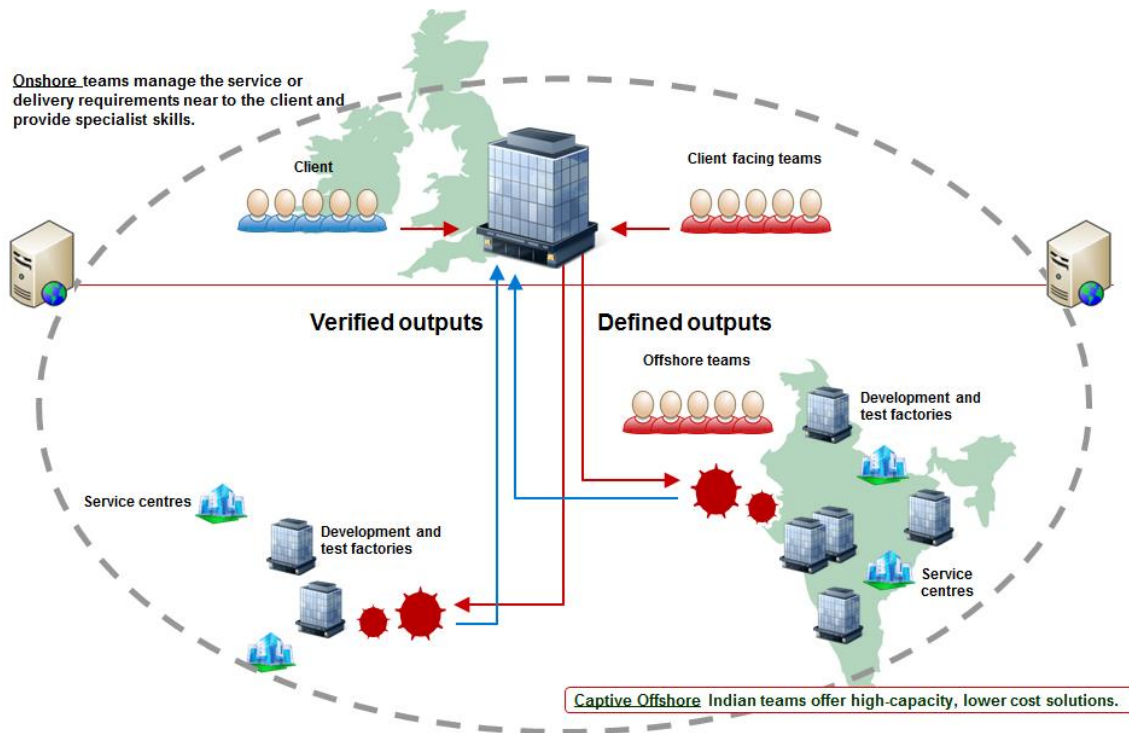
Onshore teams manage the service or delivery requirements near to the client and provide specialist skills.

Client

Client facing teams

Verified outputs

Defined outputs

Offshore teams

Development and test factories

Service centres

Development and test factories

Service centres

Captive Offshore Indian teams offer high-capacity, lower cost solutions.